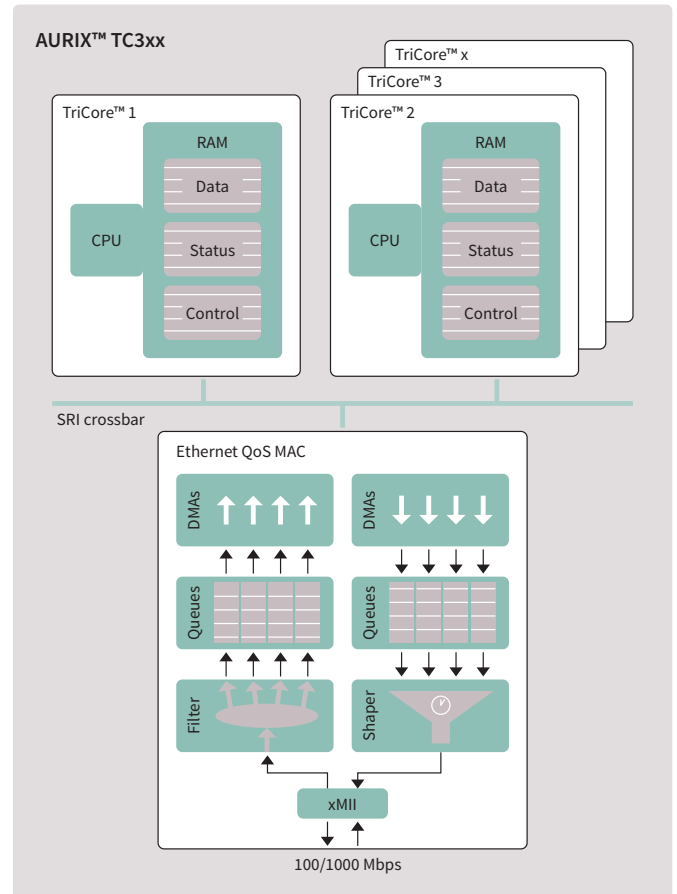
AURIX™ TC3xx

TriCore™ x

TriCore™ 3

TriCore™ 1

RAM

Data

CPU

Status

Control

TriCore™ 2

RAM

Data

CPU

Status

Control

SRI crossbar

Ethernet QoS MAC

DMAs

DMAs

Queues

Queues

Filter

Shaper

xMII

100/1000 Mbps